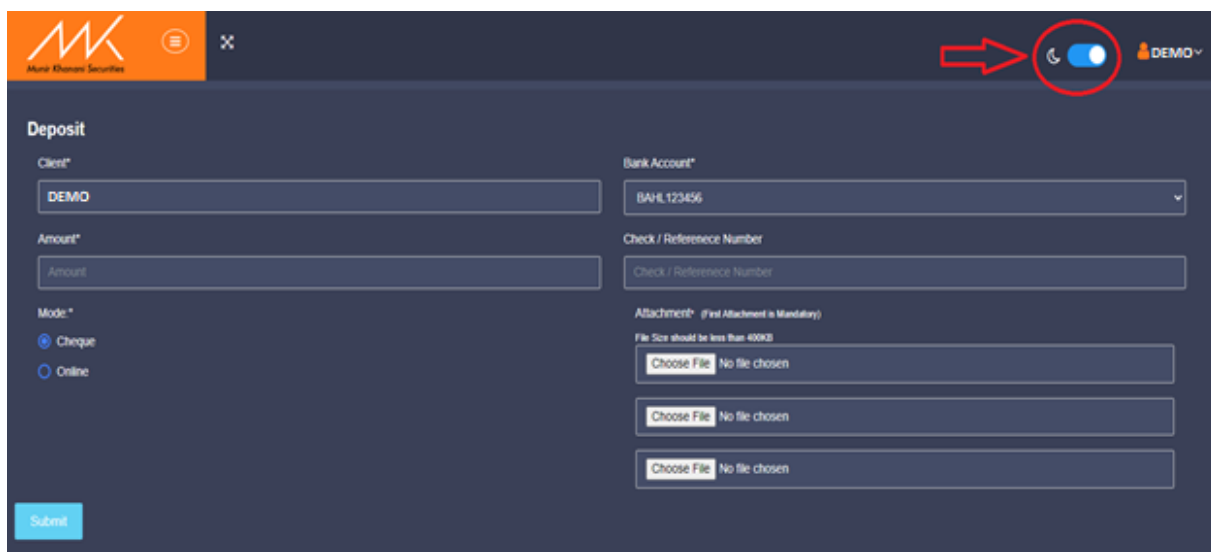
MK
Munir Khanani Securities

DEMO

Deposit

Client*
DEMO

Bank Account*
BAHL123456

Amount*
Amount

Check / Referenece Number
Check / Referenece Number

Mode:*
Cheque
Online

Attachment* (First Attachment is Mandatory)
File Size should be less than 400KB
Choose File No file chosen
Choose File No file chosen
Choose File No file chosen

Submit